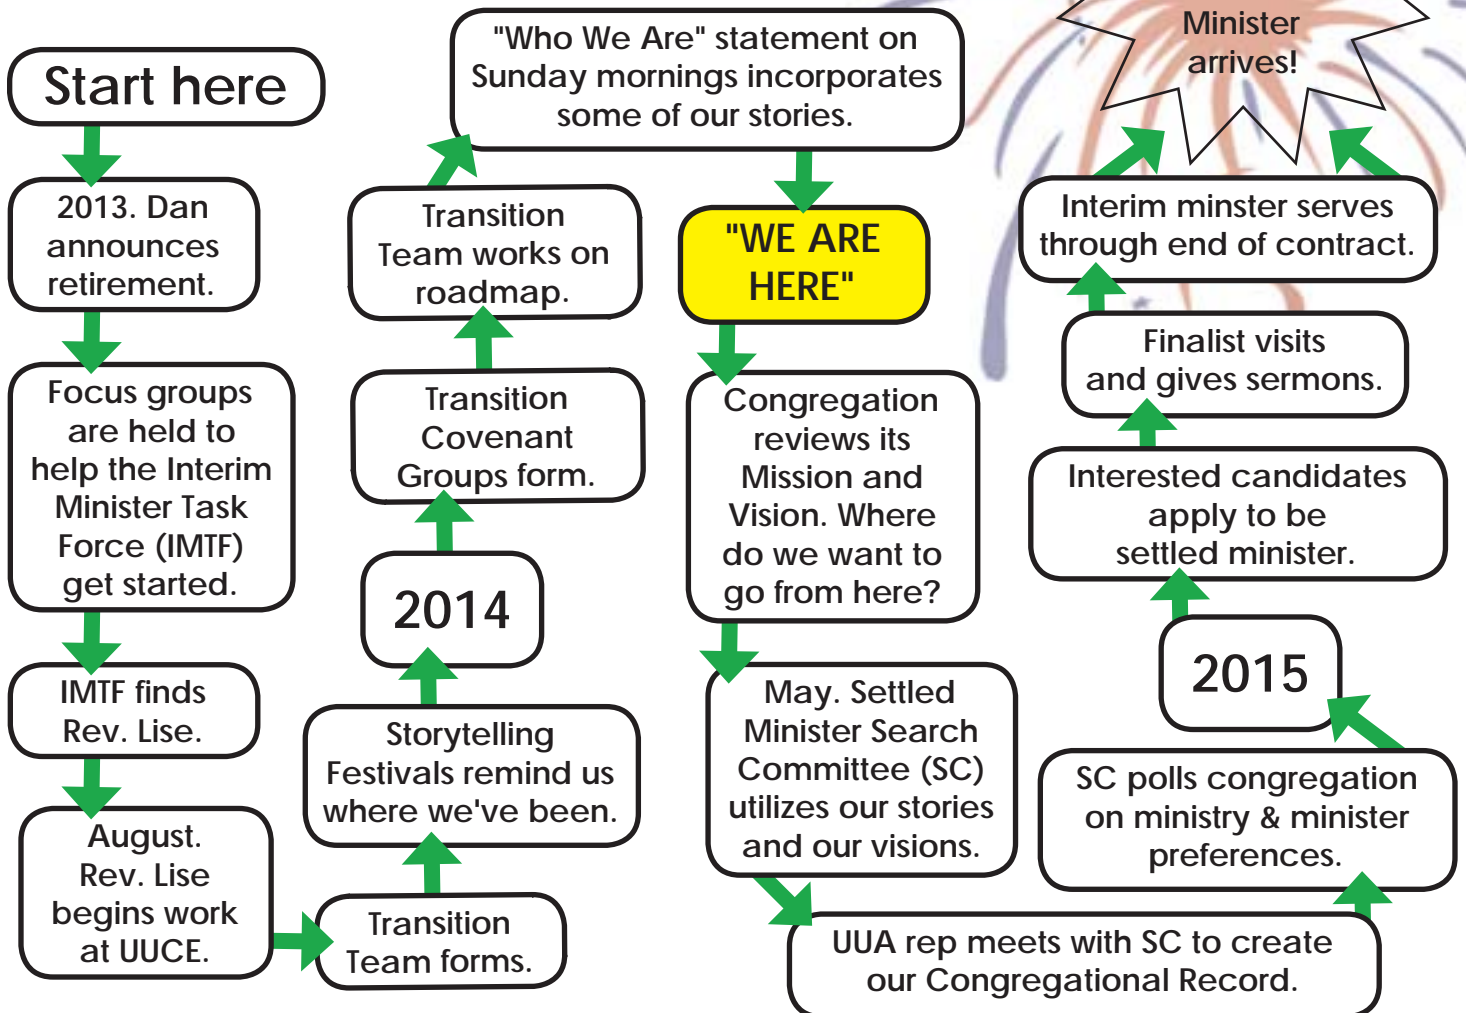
Start here

2013. Dan announces retirement.

Focus groups are held to help the Interim Minister Task Force (IMTF) get started.

IMTF finds Rev. Lise.

August. Rev. Lise begins work at UUCE.

Transition Team forms.

Storytelling Festivals remind us where we've been.

2014

Transition Covenant Groups form.

Transition Team works on roadmap.

"Who We Are" statement on Sunday mornings incorporates some of our stories.

"WE ARE HERE"

Congregation reviews its Mission and Vision. Where do we want to go from here?

May. Settled Minister Search Committee (SC) utilizes our stories and our visions.

UUA rep meets with SC to create our Congregational Record.

SC polls congregation on ministry & minister preferences.

2015

Interested candidates apply to be settled minister.

Finalist visits and gives sermons.

Interim minster serves through end of contract.

Minister arrives!